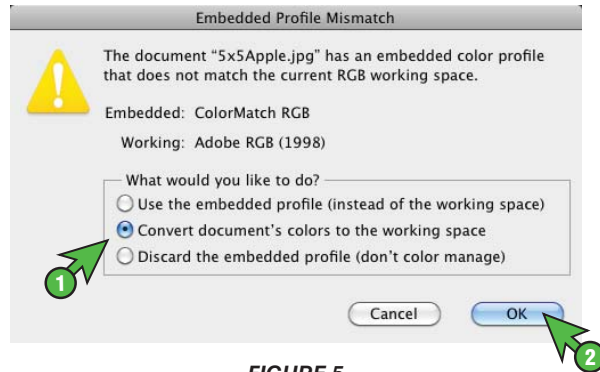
Embedded Profile Mismatch

The document "5x5Apple.jpg" has an embedded color profile that does not match the current RGB working space.

Embedded: ColorMatch RGB

Working: Adobe RGB (1998)

What would you like to do?

Use the embedded profile (instead of the working space)

Convert document's colors to the working space

Discard the embedded profile (don't color manage)

1

Cancel

OK

2

FIGURE 5